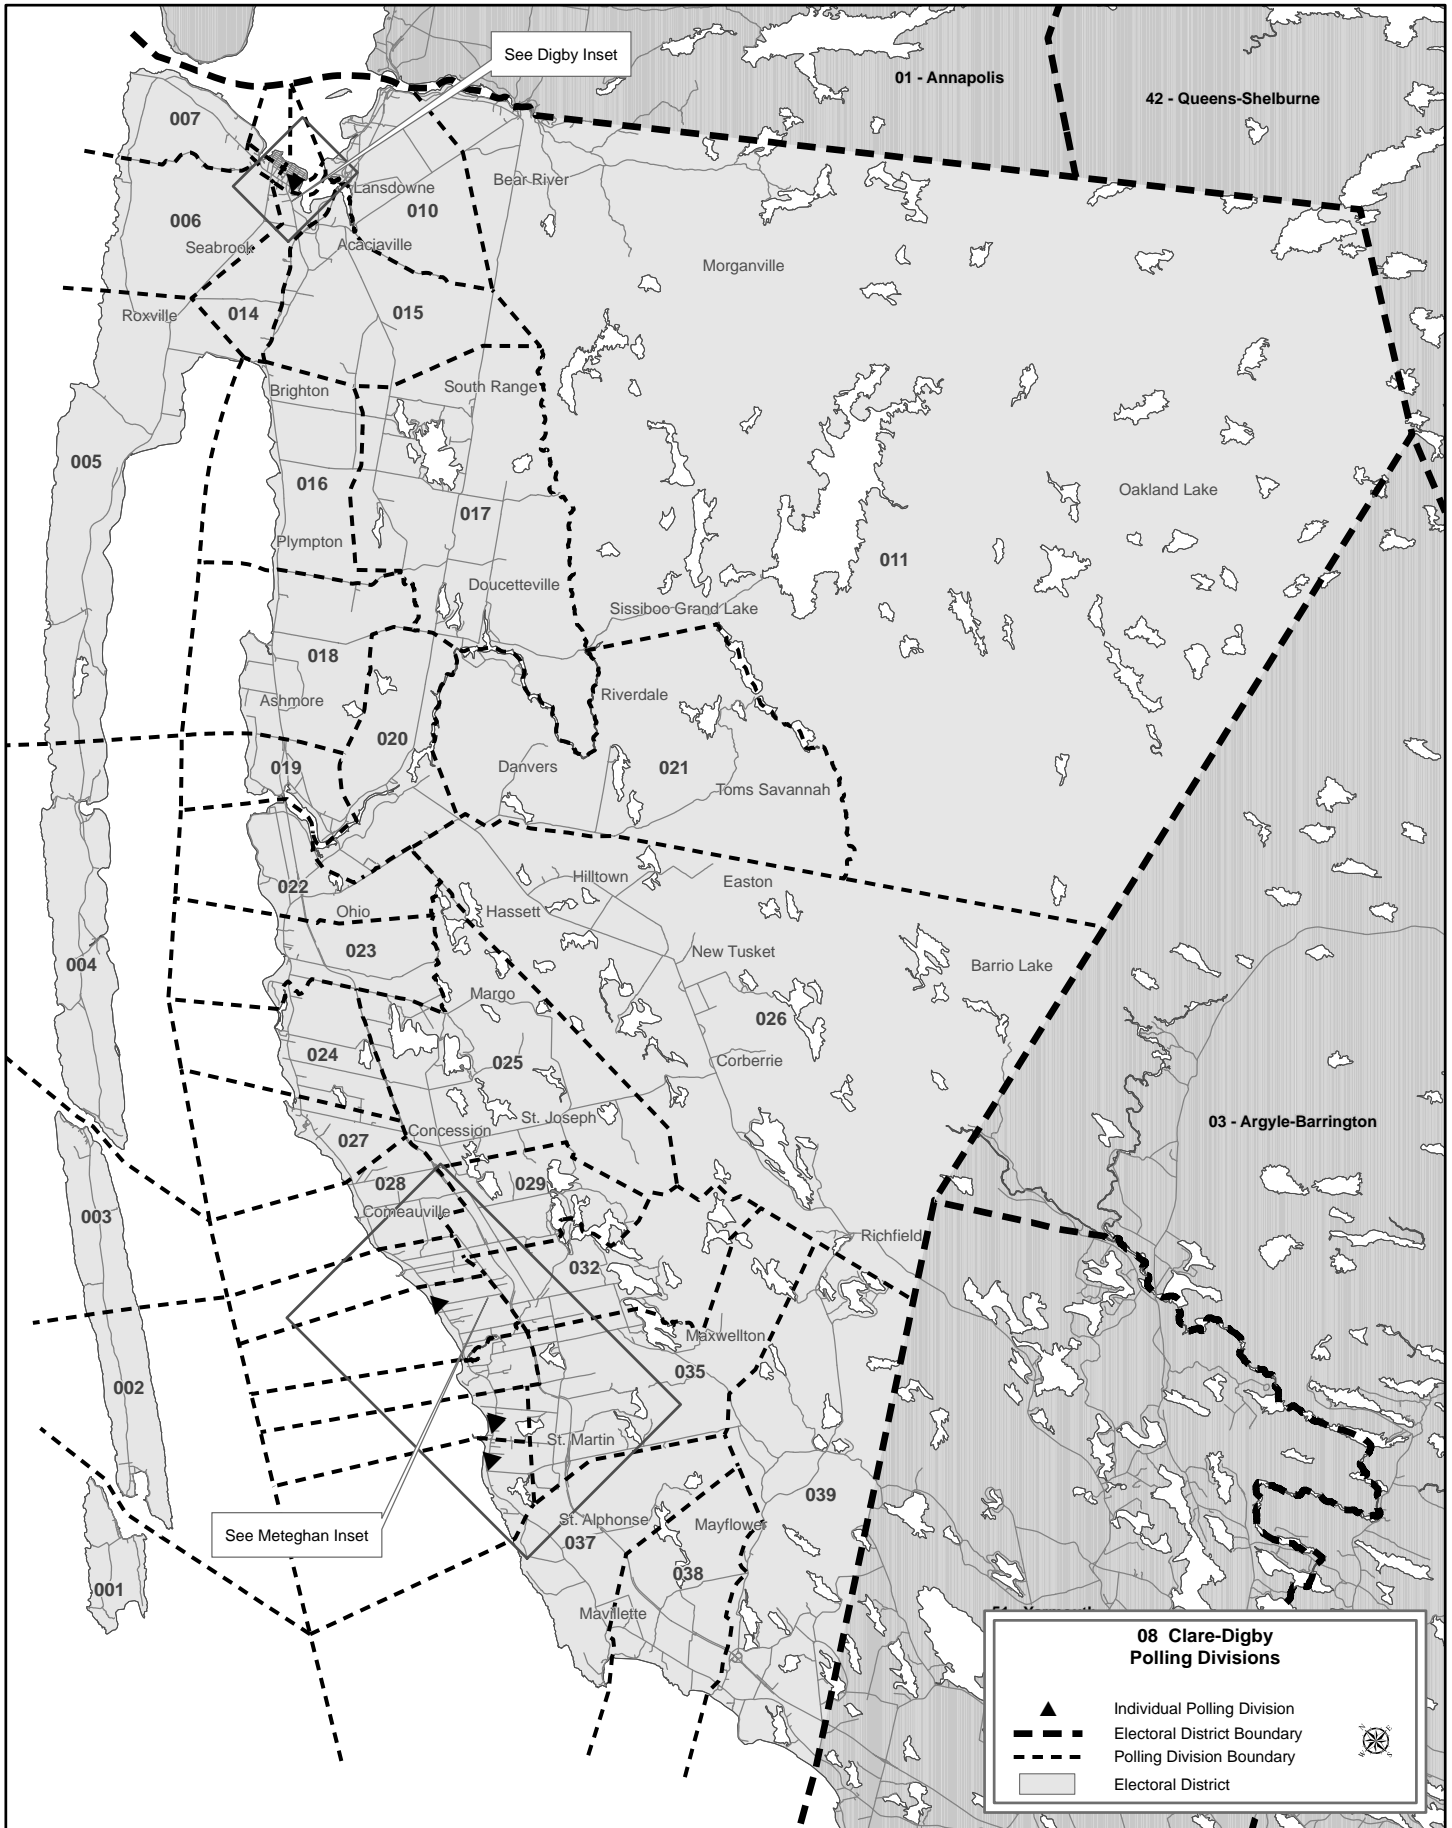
See Digby Inset

01 - Annapolis

42 - Queens-Shelburne

007

006

Seabrook

Lansdowne

010

Bear River

Acaciaville

Morganville

Roxville

014

015

Brighton

South Range

005

016

017

Oakland Lake

Plympton

011

Doucetteville

Sissiboo Grand Lake

018

Ashmore

Riverdale

020

019

Danvers

021

Toms Savannah

022

Hilltown

Easton

Ohio

Hassett

023

New Tusket

Barrio Lake

004

Margo

026

024

025

Corberrie

St. Joseph

03 - Argyle-Barrington

027

Concession

028

029

003

Comeauville

Richfield

032

Maxwellton

035

002

St. Martin

039

St. Alphonse

Mayflower

037

See Meteghan Inset

038

001

Mavillette

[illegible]

08 Clare-Digby
Polling Divisions

Individual Polling Division
Electoral District Boundary
Polling Division Boundary
Electoral District